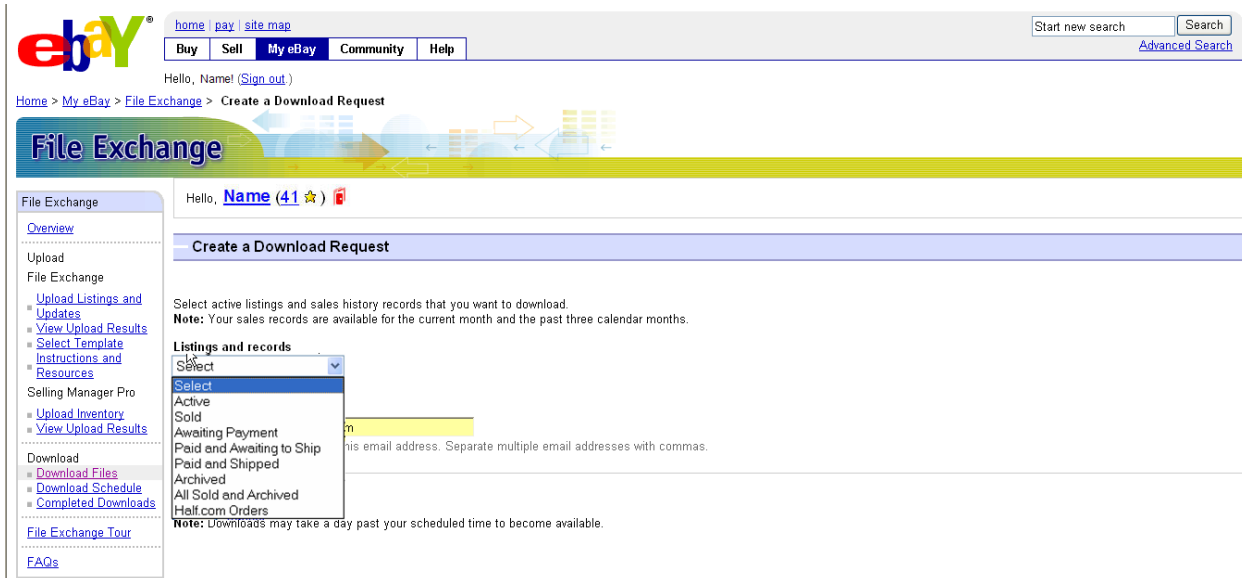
ebay

home | pay | site map

Buy | Sell | My eBay | Community | Help

Hello, Name! (Sign out.)

Start new search | Search

Advanced Search

Home > My eBay > File Exchange > Create a Download Request

File Exchange

File Exchange

Overview

Upload
File Exchange

Upload Listings and Updates
View Upload Results
Select Template
Instructions and Resources

Selling Manager Pro

Upload Inventory
View Upload Results

Download

Download Files
Download Schedule
Completed Downloads

File Exchange Tour

FAQs

Hello, Name (41 ☆)

Create a Download Request

Select active listings and sales history records that you want to download.
**Note:** Your sales records are available for the current month and the past three calendar months.

**Listings and records**

Select

Select
Active
Sold
Awaiting Payment
Paid and Awaiting to Ship
Paid and Shipped
Archived
All Sold and Archived
Half.com Orders

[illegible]m

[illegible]his email address. Separate multiple email addresses with commas.

**Note:** Downloads may take a day past your scheduled time to become available.